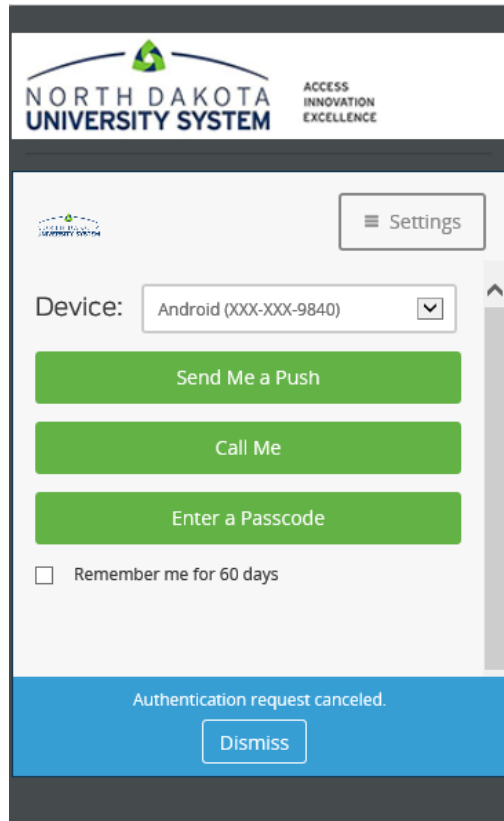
NORTH DAKOTA
UNIVERSITY SYSTEM

ACCESS
INNOVATION
EXCELLENCE

NORTH DAKOTA UNIVERSITY SYSTEM

≡ Settings

Device: Android (XXX-XXX-9840)

Send Me a Push

Call Me

Enter a Passcode

Remember me for 60 days

Authentication request canceled.

Dismiss